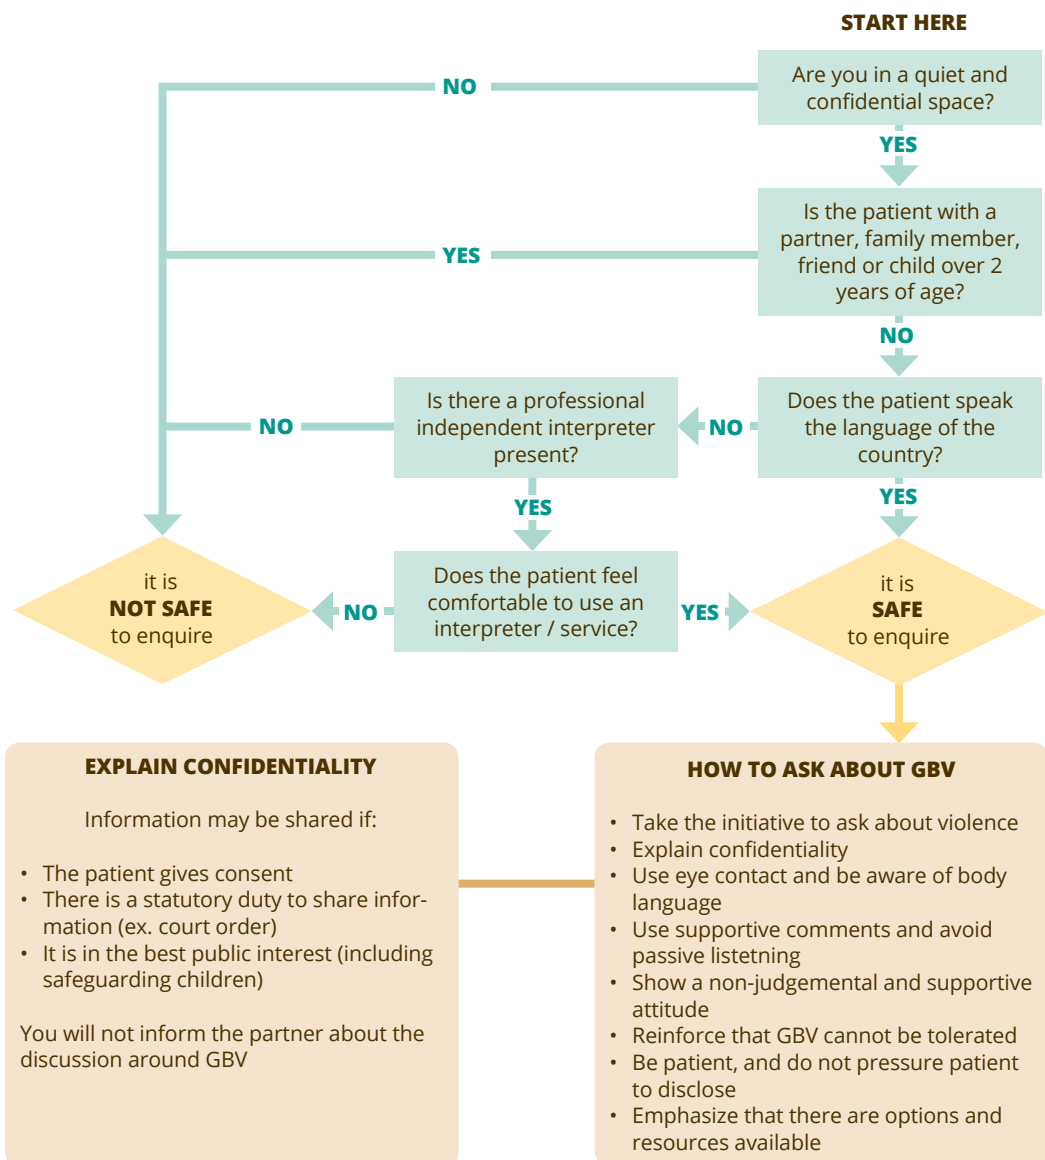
START HERE

Are you in a quiet and confidential space?

NO

YES

Is the patient with a partner, family member, friend or child over 2 years of age?

YES

NO

Does the patient speak the language of the country?

NO

Is there a professional independent interpreter present?

NO

YES

YES

Does the patient feel comfortable to use an interpreter / service?

NO

YES

it is NOT SAFE to enquire

it is SAFE to enquire

EXPLAIN CONFIDENTIALITY

Information may be shared if:

• The patient gives consent
• There is a statutory duty to share information (ex. court order)
• It is in the best public interest (including safeguarding children)

You will not inform the partner about the discussion around GBV

HOW TO ASK ABOUT GBV

• Take the initiative to ask about violence
• Explain confidentiality
• Use eye contact and be aware of body language
• Use supportive comments and avoid passive listetning
• Show a non-judgemental and supportive attitude
• Reinforce that GBV cannot be tolerated
• Be patient, and do not pressure patient to disclose
• Emphasize that there are options and resources available